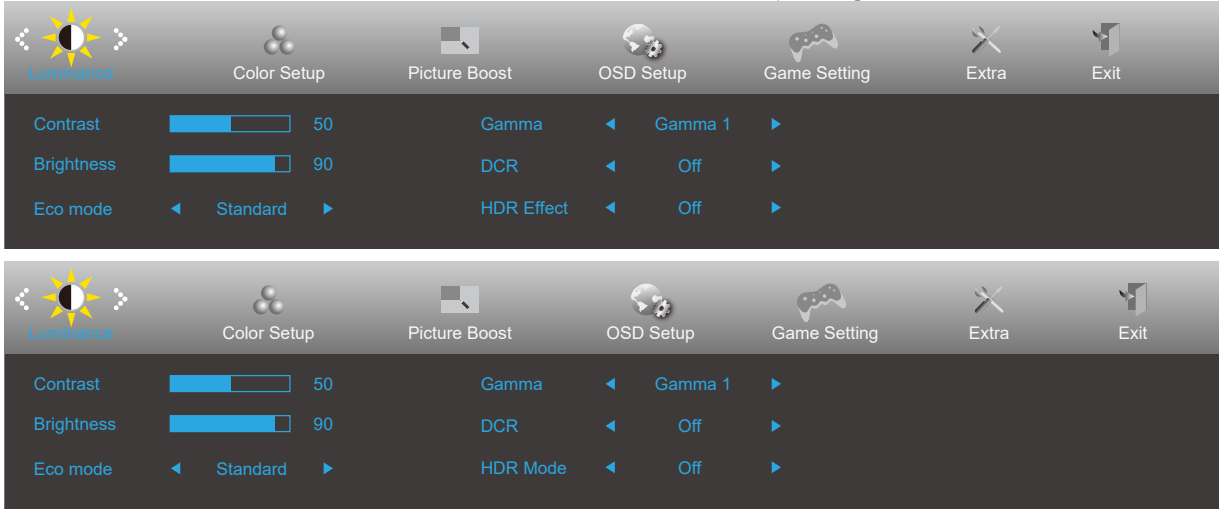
Luminance
Color Setup
Picture Boost
OSD Setup
Game Setting
Extra
Exit

Contrast 50
Brightness 90
Eco mode ◄ Standard ►
Gamma ◄ Gamma 1 ►
DCR ◄ Off ►
HDR Effect ◄ Off ►

Luminance
Color Setup
Picture Boost
OSD Setup
Game Setting
Extra
Exit

Contrast 50
Brightness 90
Eco mode ◄ Standard ►
Gamma ◄ Gamma 1 ►
DCR ◄ Off ►
HDR Mode ◄ Off ►